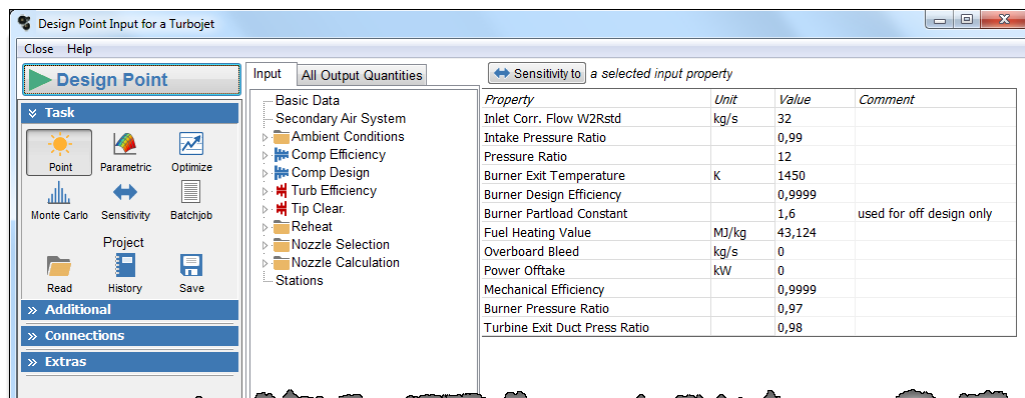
Design Point Input for a Turbojet

Close Help

Design Point

Task

Point Parametric Optimize

Monte Carlo Sensitivity Batchjob

Project

Read History Save

Additional

Connections

Extras

Input | All Output Quantities

Basic Data
Secondary Air System
Ambient Conditions
Comp Efficiency
Comp Design
Turb Efficiency
Tip Clear.
Reheat
Nozzle Selection
Nozzle Calculation
Stations

Sensitivity to a selected input property

| Property | Unit | Value | Comment |
|---|---|---|---|
| Inlet Corr. Flow W2Rstd | kg/s | 32 | |
| Intake Pressure Ratio | | 0,99 | |
| Pressure Ratio | | 12 | |
| Burner Exit Temperature | K | 1450 | |
| Burner Design Efficiency | | 0,9999 | |
| Burner Partload Constant | | 1,6 | used for off design only |
| Fuel Heating Value | MJ/kg | 43,124 | |
| Overboard Bleed | kg/s | 0 | |
| Power Offtake | kW | 0 | |
| Mechanical Efficiency | | 0,9999 | |
| Burner Pressure Ratio | | 0,97 | |
| Turbine Exit Duct Press Ratio | | 0,98 | |